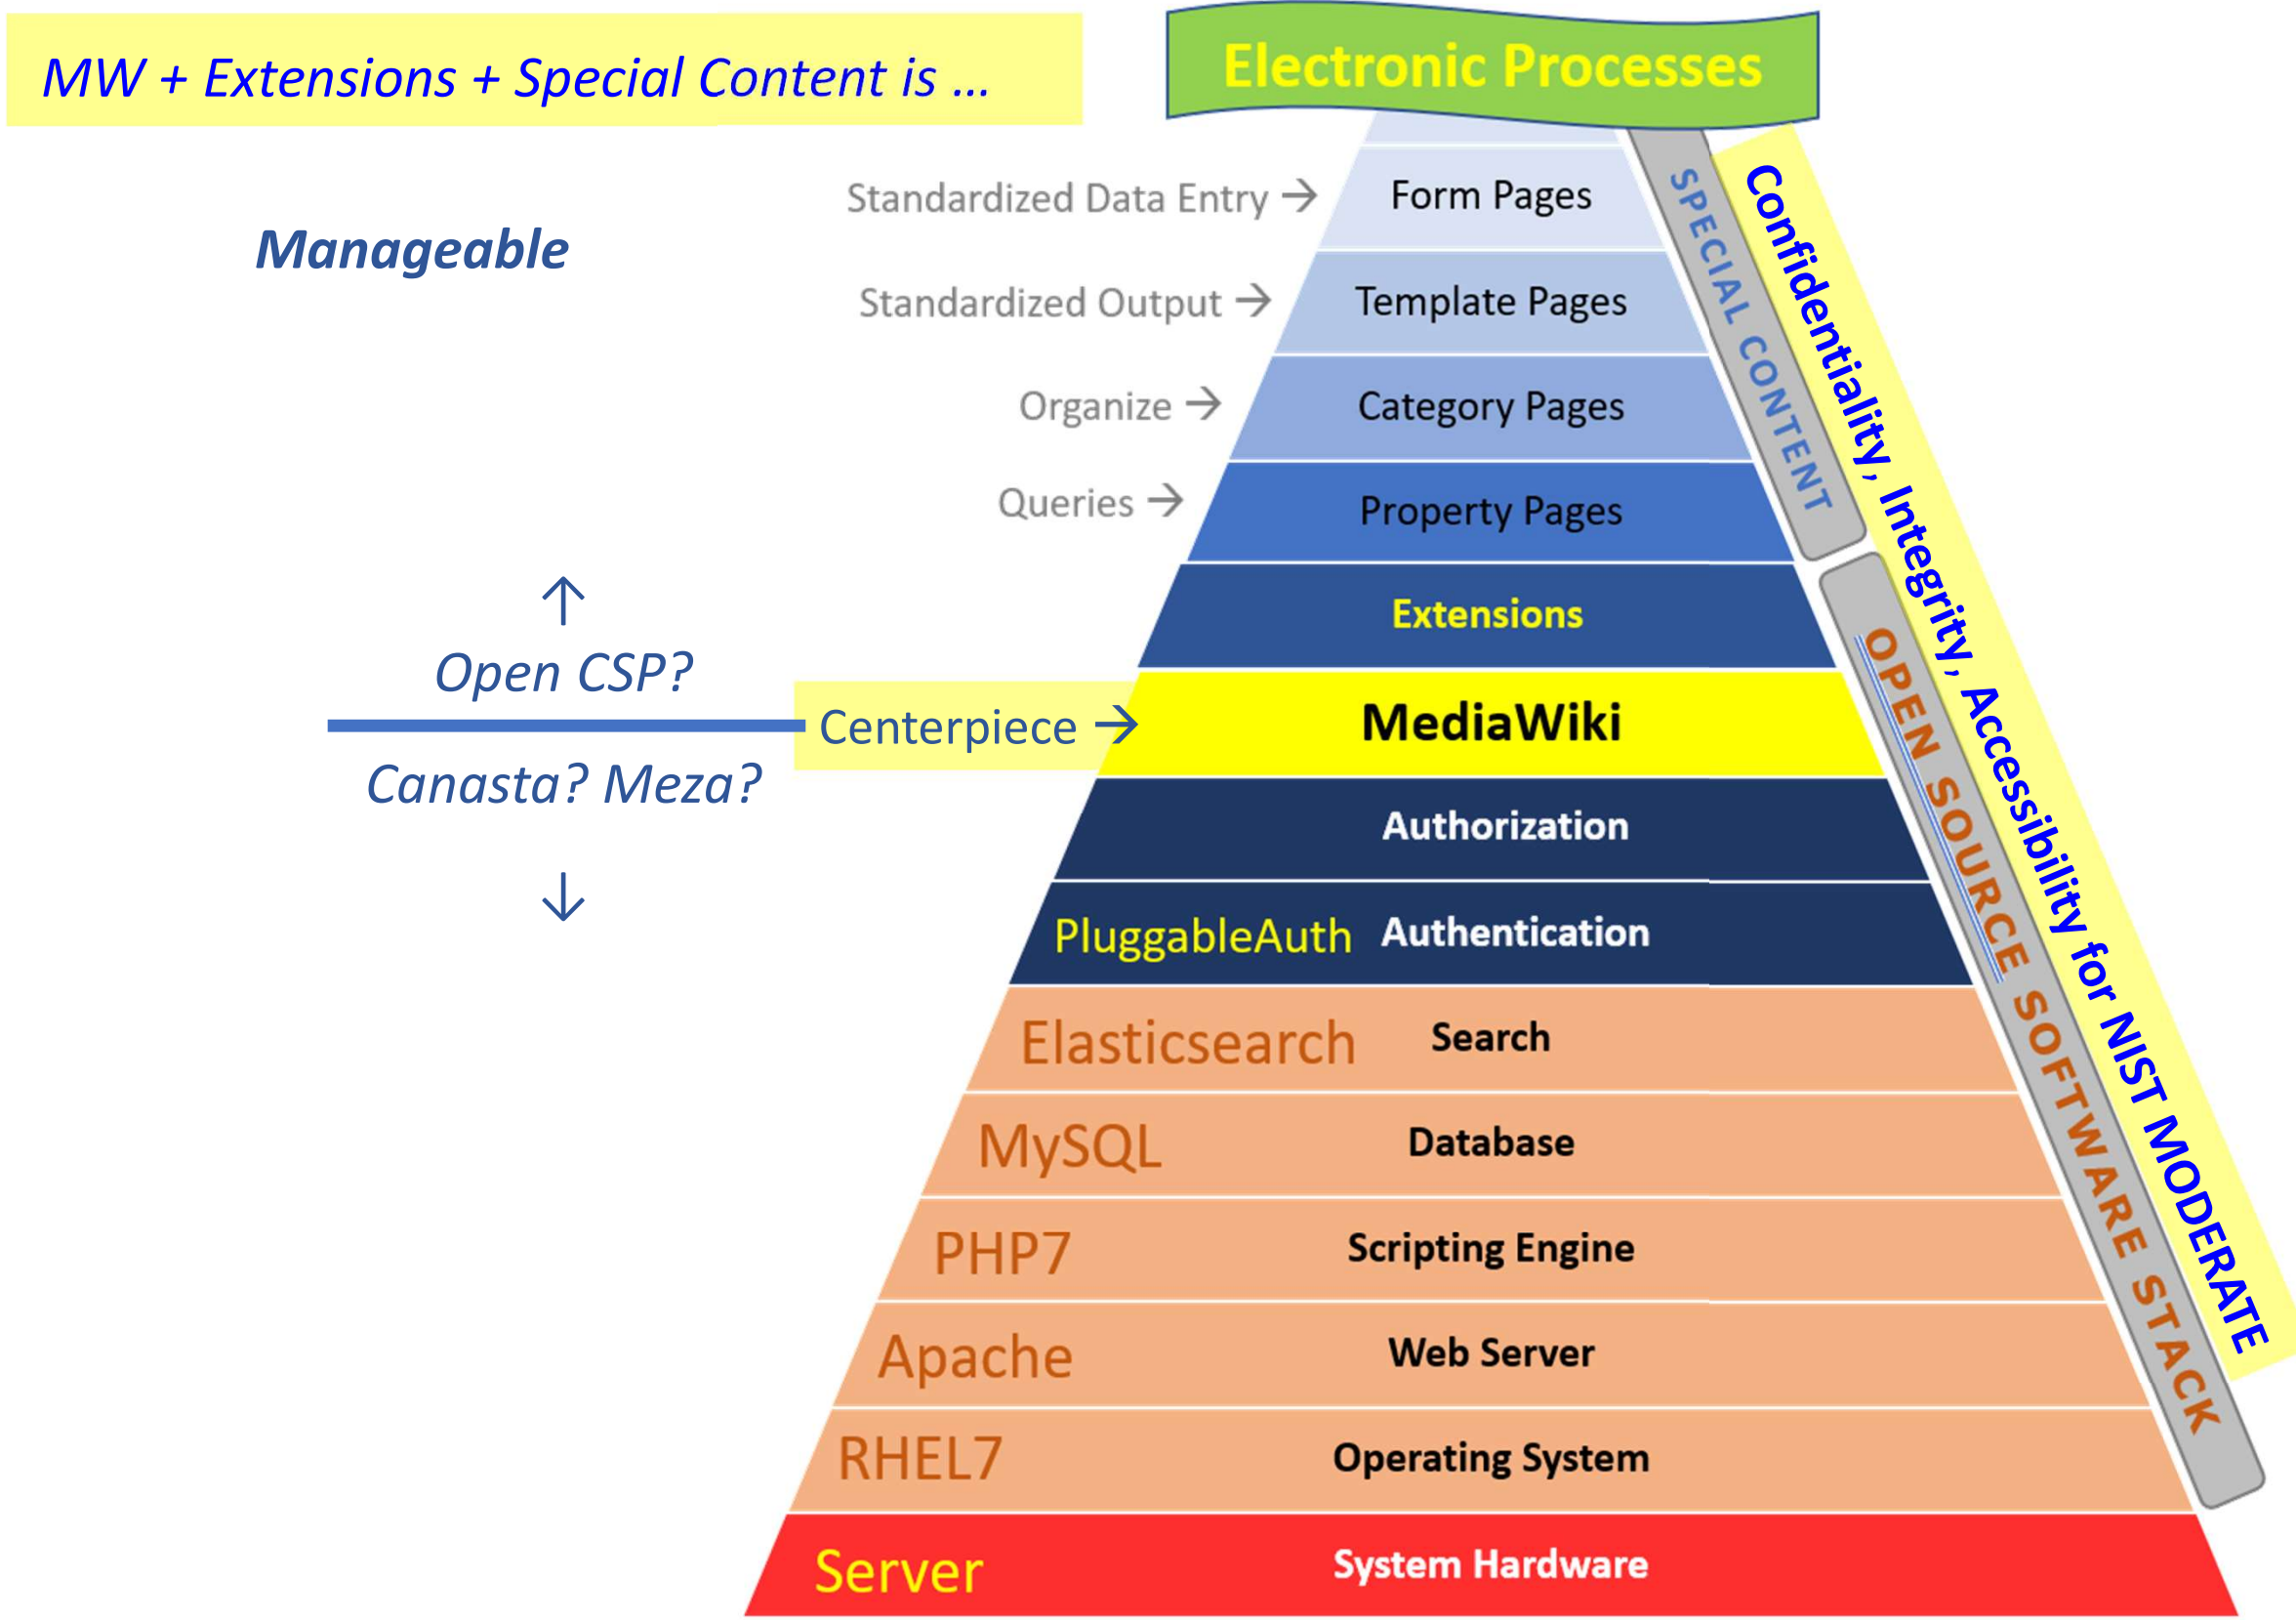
MW + Extensions + Special Content is ...

Electronic Processes

Manageable

Standardized Data Entry → Form Pages

Standardized Output → Template Pages

Organize → Category Pages

Queries → Property Pages

SPECIAL CONTENT

Confidentiality, Integrity, Accessibility for NIST MODERATE

↑

Open CSP?

Extensions

Centerpiece → MediaWiki

Canasta? Meza?

↓

Authorization

PluggableAuth Authentication

OPEN SOURCE SOFTWARE STACK

Elasticsearch Search

MySQL Database

PHP7 Scripting Engine

Apache Web Server

RHEL7 Operating System

Server System Hardware